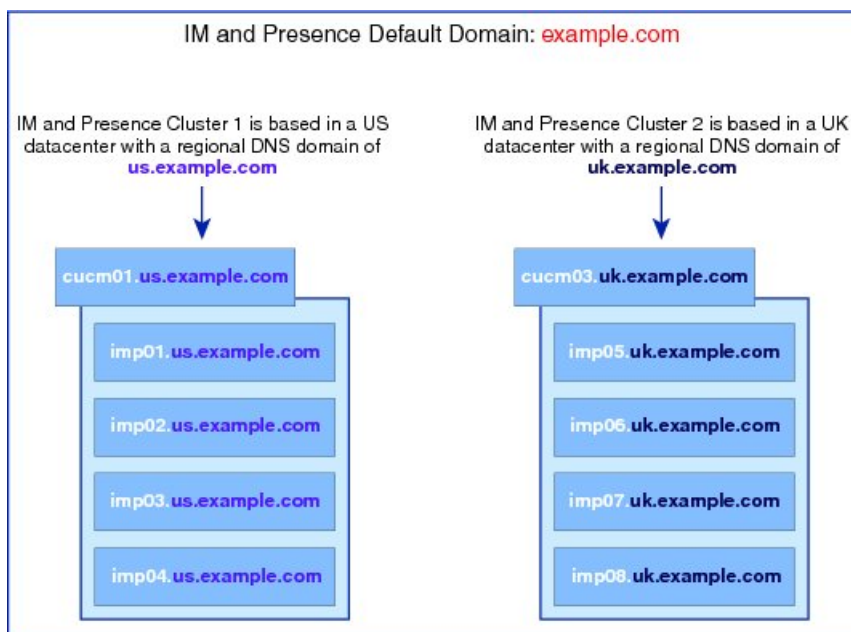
IM and Presence Default Domain: example.com

IM and Presence Cluster 1 is based in a US datacenter with a regional DNS domain of us.example.com

IM and Presence Cluster 2 is based in a UK datacenter with a regional DNS domain of uk.example.com

cucm01.us.example.com

imp01.us.example.com

imp02.us.example.com

imp03.us.example.com

imp04.us.example.com

cucm03.uk.example.com

imp05.uk.example.com

imp06.uk.example.com

imp07.uk.example.com

imp08.uk.example.com